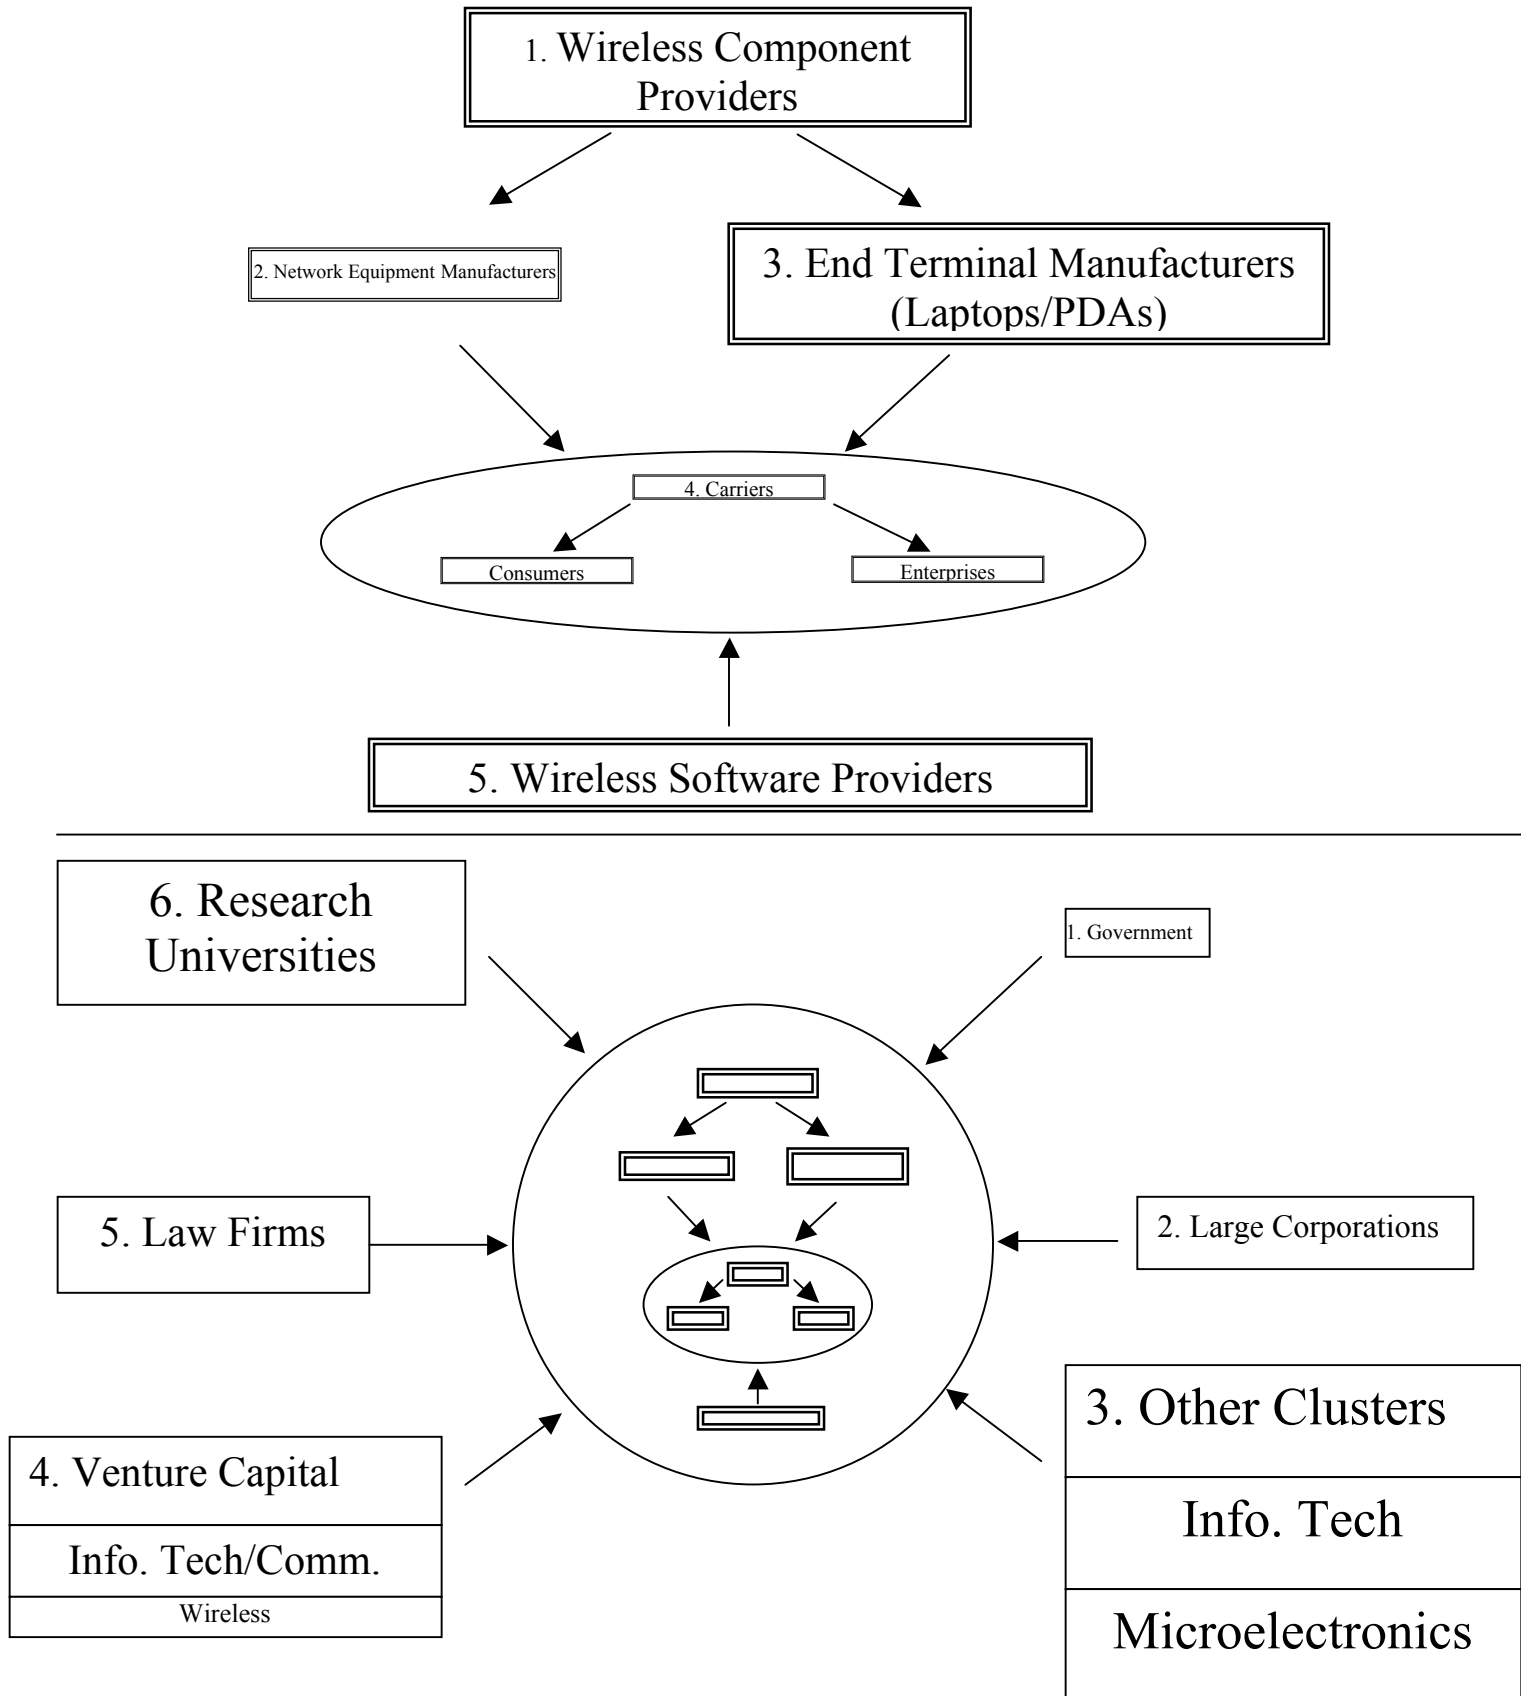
1. Wireless Component Providers

2. Network Equipment Manufacturers

3. End Terminal Manufacturers (Laptops/PDAs)

4. Carriers

Consumers

Enterprises

5. Wireless Software Providers

6. Research Universities

1. Government

5. Law Firms

2. Large Corporations

4. Venture Capital

Info. Tech/Comm.

Wireless

3. Other Clusters

Info. Tech

Microelectronics